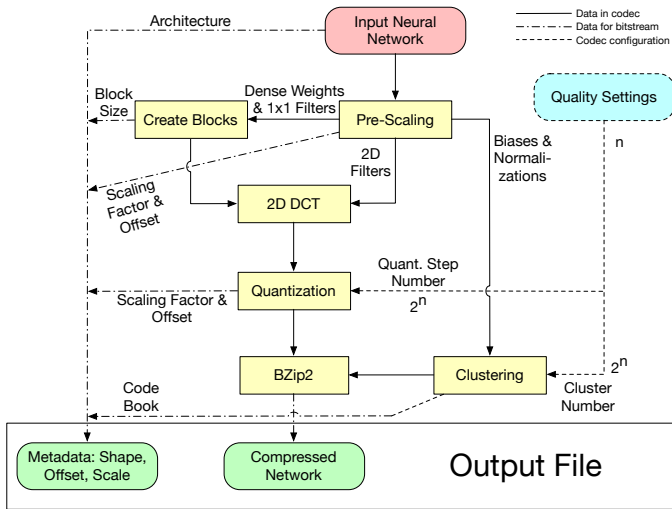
Data in codec
Data for bitstream
Codec configuration

Architecture

Input Neural Network

Block Size

Create Blocks

Dense Weights & 1x1 Filters

Pre-Scaling

Quality Settings

n

Scaling Factor & Offset

2D Filters

Biases & Normalizations

2D DCT

Quant. Step Number

Scaling Factor & Offset

Quantization

$2^n$

BZip2

Clustering

$2^n$

Code Book

Cluster Number

Metadata: Shape, Offset, Scale

Compressed Network

Output File